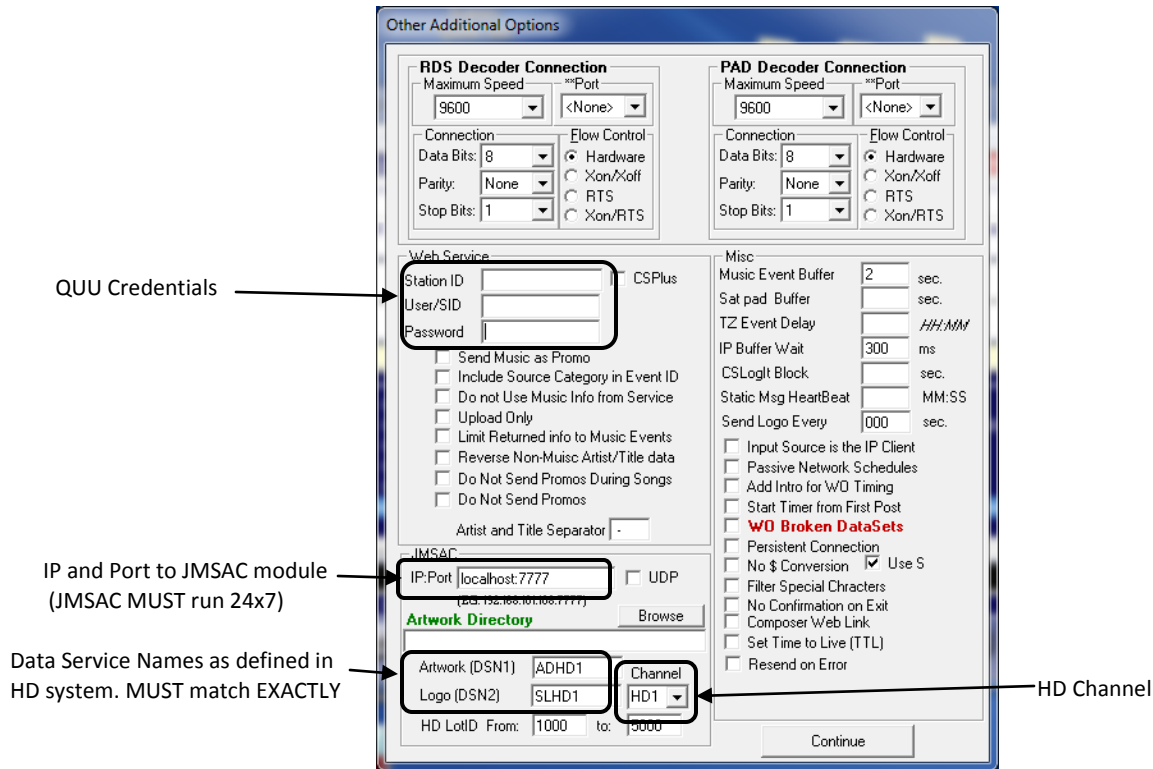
Other Additional Options

RDS Decoder Connection
Maximum Speed
9600
**Port
<None>
Connection
Data Bits: 8
Parity: None
Stop Bits: 1
Flow Control
Hardware
Xon/Xoff
RTS
Xon/RTS

PAD Decoder Connection
Maximum Speed
9600
**Port
<None>
Connection
Data Bits: 8
Parity: None
Stop Bits: 1
Flow Control
Hardware
Xon/Xoff
RTS
Xon/RTS

QUU Credentials

Web Service
Station ID
CSPlus
User/SID
Password
Send Music as Promo
Include Source Category in Event ID
Do not Use Music Info from Service
Upload Only
Limit Returned info to Music Events
Reverse Non-Muisc Artist/Title data
Do Not Send Promos During Songs
Do Not Send Promos
Artist and Title Separator -

Misc
Music Event Buffer 2 sec.
Sat pad Buffer sec.
TZ Event Delay HH:MM
IP Buffer Wait 300 ms
CSLogIt Block sec.
Static Msg HeartBeat MM:SS
Send Logo Every 000 sec.
Input Source is the IP Client
Passive Network Schedules
Add Intro for WO Timing
Start Timer from First Post
WO Broken DataSets
Persistent Connection
No $ Conversion
Use S
Filter Special Chracters
No Confirmation on Exit
Composer Web Link
Set Time to Live (TTL)
Resend on Error

IP and Port to JMSAC module
(JMSAC MUST run 24x7)

JMSAC
IP:Port localhost:7777
UDP
(E.G. 192.168.101.100:7777)
Browse
Artwork Directory

Data Service Names as defined in HD system. MUST match EXACTLY

Artwork (DSN1) ADHD1
Logo (DSN2) SLHD1
Channel
HD1
HD Channel
HD LotID From: 1000 to: 5000
Continue